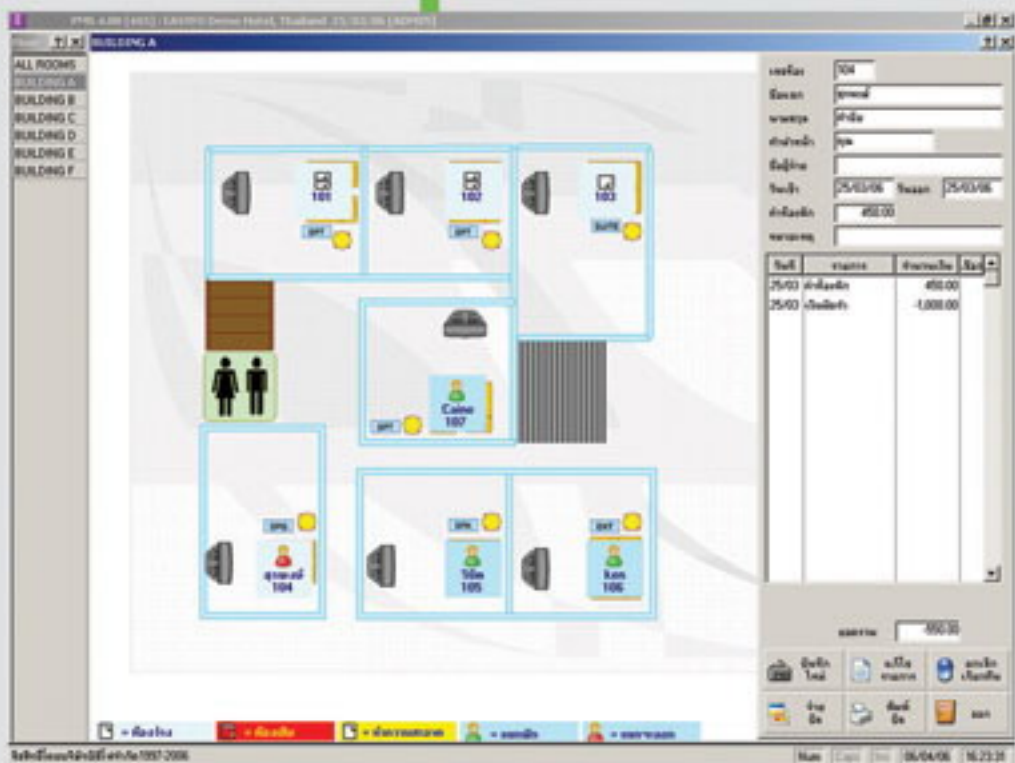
PPMS 4.00 [4401] - UNIINFO Demo Hotel, Thailand 25/03/06 [ADMIN]
BUILDING A
ALL ROOMS
BUILDING A
BUILDING B
BUILDING C
BUILDING D
BUILDING E
BUILDING F

101
102
103
DPT
DPT
SUITE
Caine
107
DPT
DPS
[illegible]
104
DPS
Tom
105
DXT
Ken
106

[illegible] 104
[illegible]
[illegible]
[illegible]
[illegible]
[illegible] 25/03/06 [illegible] 25/03/06
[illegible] 450.00
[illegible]

| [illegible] | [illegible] | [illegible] | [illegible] |
|---|---|---|---|
| 25/03 | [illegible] | 450.00 | |
| 25/03 | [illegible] | -1,000.00 | |

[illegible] -550.00

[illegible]
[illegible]
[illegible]
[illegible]
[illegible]
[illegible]

= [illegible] = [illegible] = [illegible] = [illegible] = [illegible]
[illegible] 1997-2006
Num 06/04/06 16:23:31